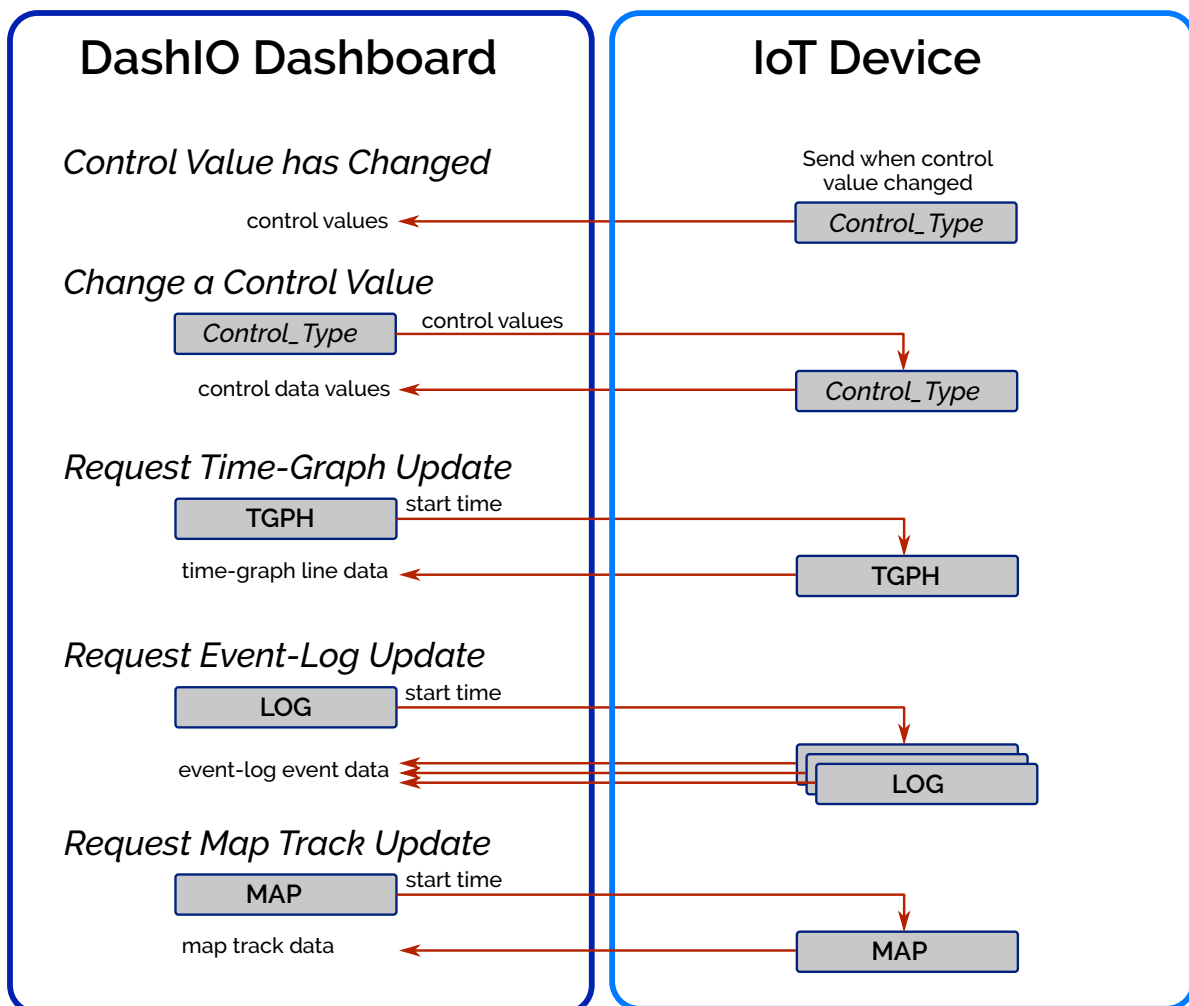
DashIO Dashboard

IoT Device

Control Value has Changed

Send when control value changed

control values

Control_Type

Change a Control Value

Control_Type

control values

control data values

Control_Type

Request Time-Graph Update

TGPH

start time

time-graph line data

TGPH

Request Event-Log Update

LOG

start time

event-log event data

LOG

Request Map Track Update

MAP

start time

map track data

MAP